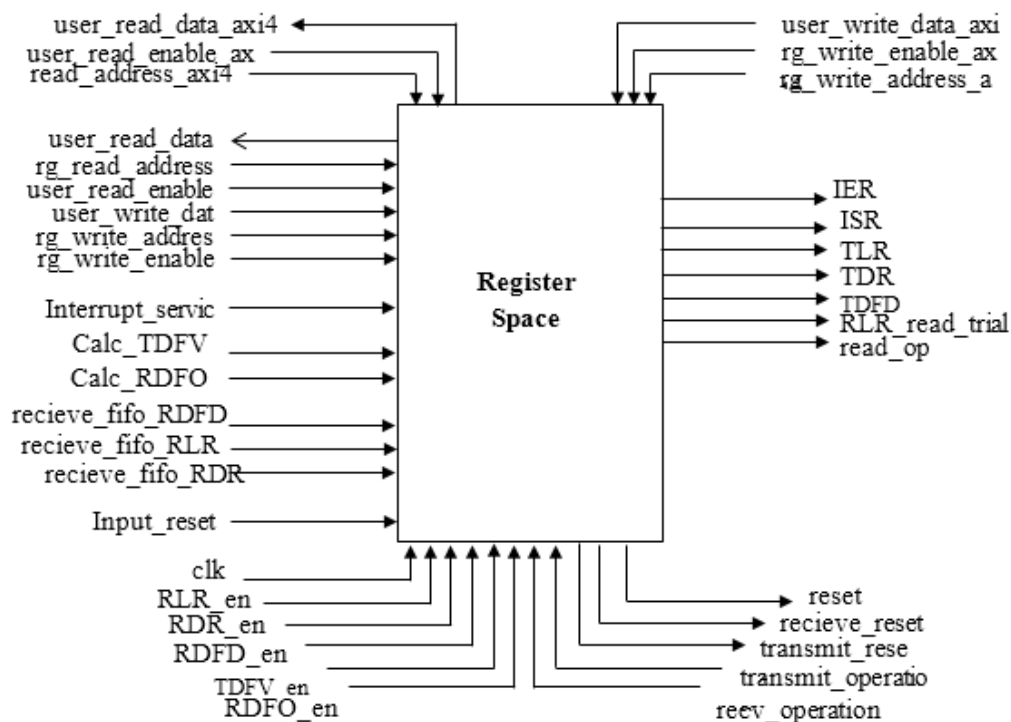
user_read_data_axi4
user_read_enable_ax
read_address_axi4

user_write_data_axi
rg_write_enable_ax
rg_write_address_a

user_read_data
rg_read_address
user_read_enable
user_write_dat
rg_write_addres
rg_write_enable

Interrupt_servic
Calc_TDFV
Calc_RDFO

recieve_fifo_RDFD
recieve_fifo_RLR
recieve_fifo_RDR

Input_reset

Register Space

IER
ISR
TLR
TDR
TDFD
RLR_read_trial
read_op

clk
RLR_en
RDR_en
RDFD_en
TDFV_en
RDFO_en

reset
recieve_reset
transmit_rese
transmit_operatio
reev_operation